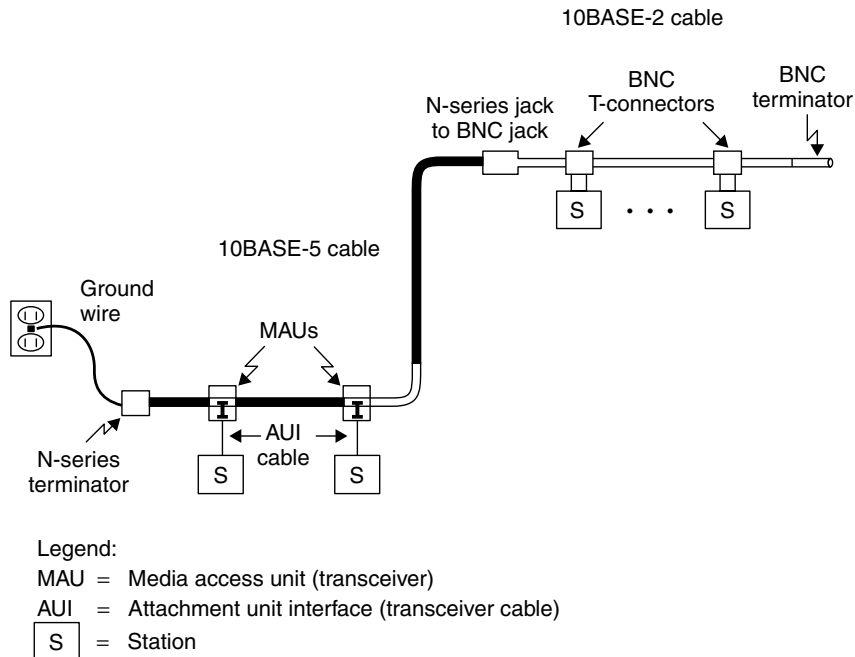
10BASE-2 cable

BNC terminator

BNC T-connectors

N-series jack to BNC jack

S

. . .

S

10BASE-5 cable

Ground wire

MAUs

AUI cable

N-series terminator

S

S

Legend:

MAU = Media access unit (transceiver)

AUI = Attachment unit interface (transceiver cable)

S = Station